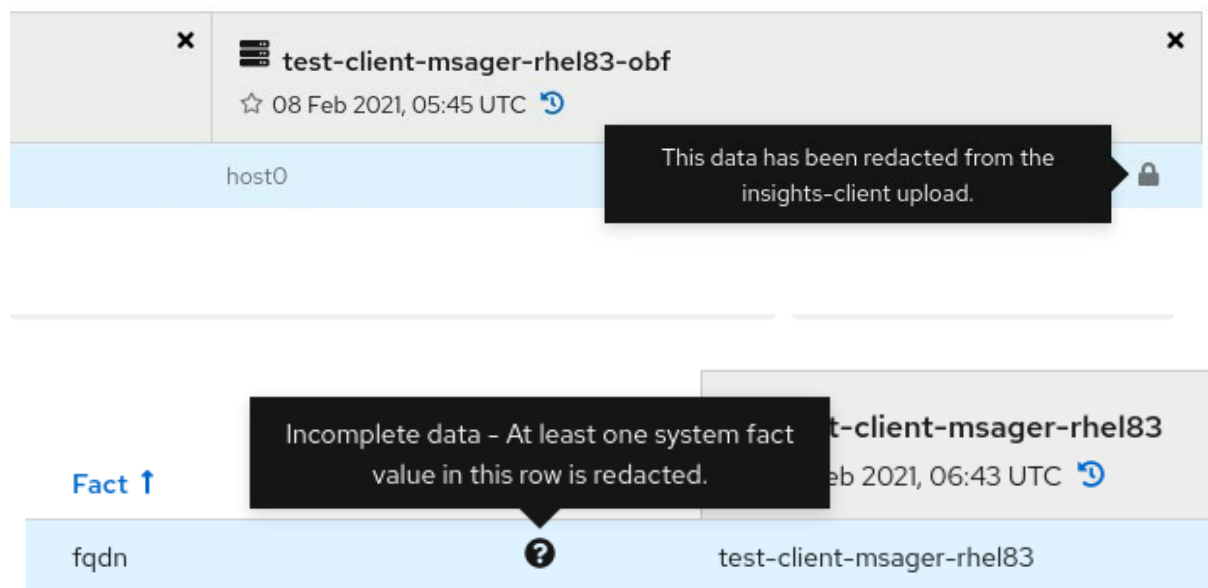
×

test-client-msager-rhel83-obf

08 Feb 2021, 05:45 UTC

×

host0

This data has been redacted from the insights-client upload.

Fact

Incomplete data - At least one system fact value in this row is redacted.

t-client-msager-rhel83

eb 2021, 06:43 UTC

fqdn

test-client-msager-rhel83